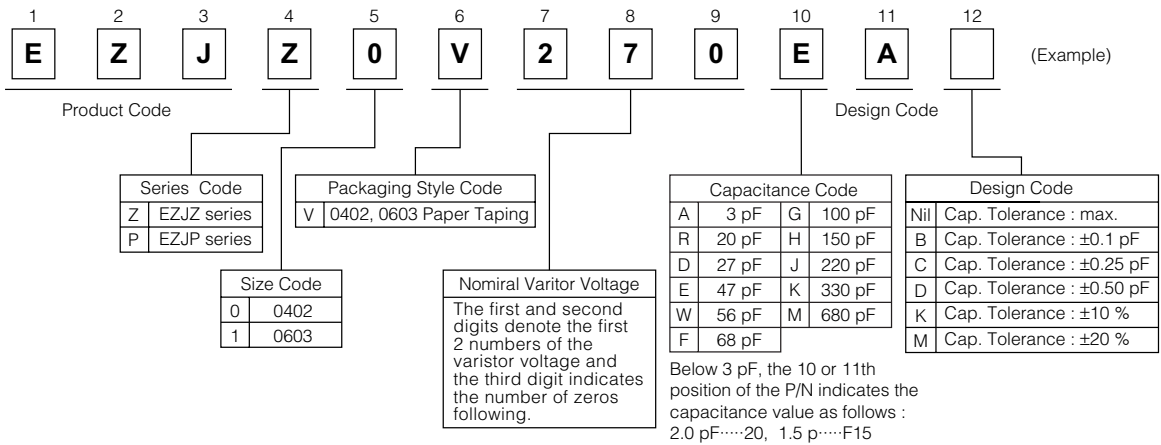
| 1 | 2 | 3 | 4 | 5 | 6 | 7 | 8 | 9 | 10 | 11 | 12 |
|---|---|---|---|---|---|---|---|---|---|---|---|
| E | Z | J | Z | 0 | V | 2 | 7 | 0 | E | A |  |

(Example)

Product Code

Design Code

| Series Code | |
|---|---|
| Z | EZJZ series |
| P | EZJP series |

| Packaging Style Code | |
|---|---|
| V | 0402, 0603 Paper Taping |

| Size Code | |
|---|---|
| 0 | 0402 |
| 1 | 0603 |

Nomiral Varitor Voltage

The first and second digits denote the first 2 numbers of the varistor voltage and the third digit indicates the number of zeros following.

| Capacitance Code | | | |
|---|---|---|---|
| A | 3 pF | G | 100 pF |
| R | 20 pF | H | 150 pF |
| D | 27 pF | J | 220 pF |
| E | 47 pF | K | 330 pF |
| W | 56 pF | M | 680 pF |
| F | 68 pF | | |

Below 3 pF, the 10 or 11th position of the P/N indicates the capacitance value as follows : 2.0 pF·····20, 1.5 p·····F15

| Design Code | |
|---|---|
| Nil | Cap. Tolerance : max. |
| B | Cap. Tolerance : ±0.1 pF |
| C | Cap. Tolerance : ±0.25 pF |
| D | Cap. Tolerance : ±0.50 pF |
| K | Cap. Tolerance : ±10 % |
| M | Cap. Tolerance : ±20 % |